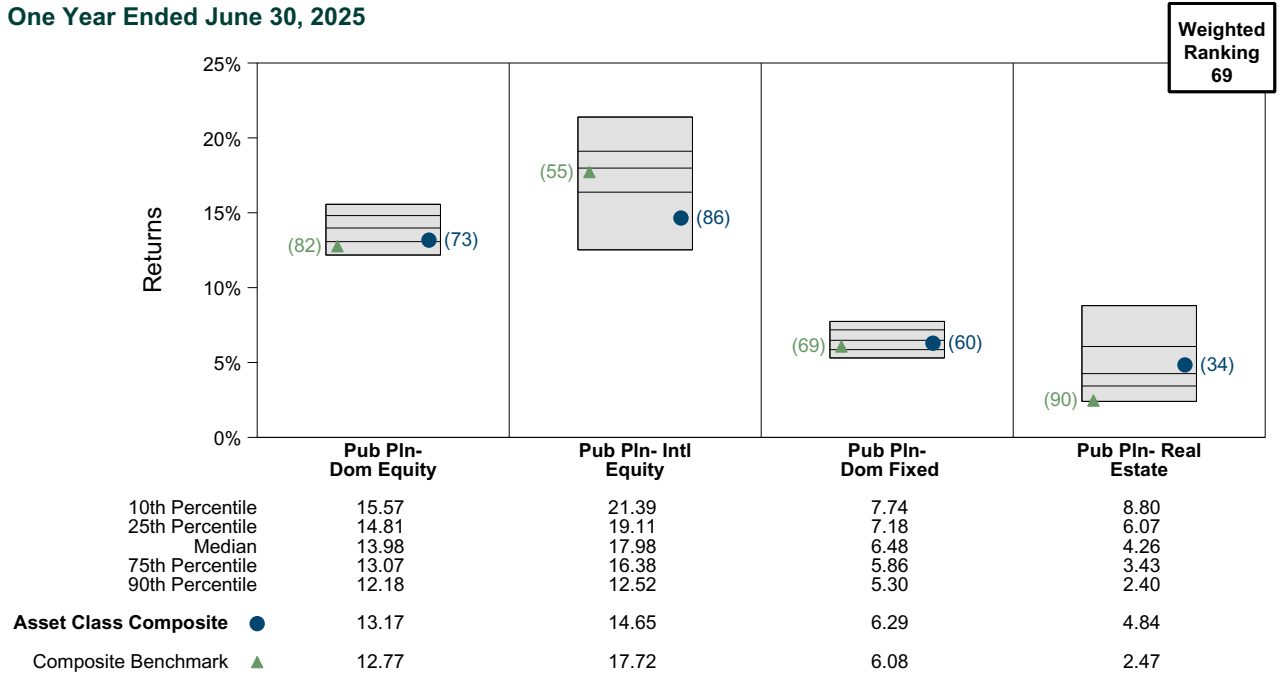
One Year Ended June 30, 2025

Weighted Ranking 69

25%
20%
15%
10%
5%
0%

Returns

(82) (73)
(55) (86)
(69) (60)
(90) (34)

| | Pub Pln- Dom Equity | Pub Pln- Intl Equity | Pub Pln- Dom Fixed | Pub Pln- Real Estate |
|---|---|---|---|---|
| 10th Percentile | 15.57 | 21.39 | 7.74 | 8.80 |
| 25th Percentile | 14.81 | 19.11 | 7.18 | 6.07 |
| Median | 13.98 | 17.98 | 6.48 | 4.26 |
| 75th Percentile | 13.07 | 16.38 | 5.86 | 3.43 |
| 90th Percentile | 12.18 | 12.52 | 5.30 | 2.40 |
| **Asset Class Composite** | 13.17 | 14.65 | 6.29 | 4.84 |
| Composite Benchmark | 12.77 | 17.72 | 6.08 | 2.47 |